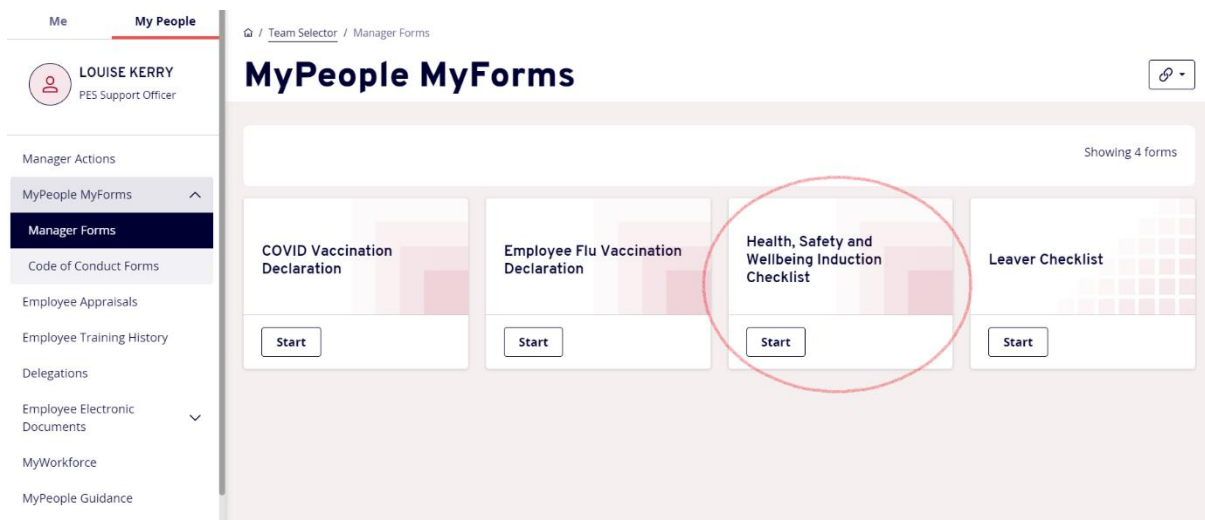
Me My People

LOUISE KERRY
PES Support Officer

Manager Actions
MyPeople MyForms
Manager Forms
Code of Conduct Forms
Employee Appraisals
Employee Training History
Delegations
Employee Electronic Documents
MyWorkforce
MyPeople Guidance

/ Team Selector / Manager Forms

MyPeople MyForms

Showing 4 forms

COVID Vaccination Declaration
Start

Employee Flu Vaccination Declaration
Start

Health, Safety and Wellbeing Induction Checklist
Start

Leaver Checklist
Start